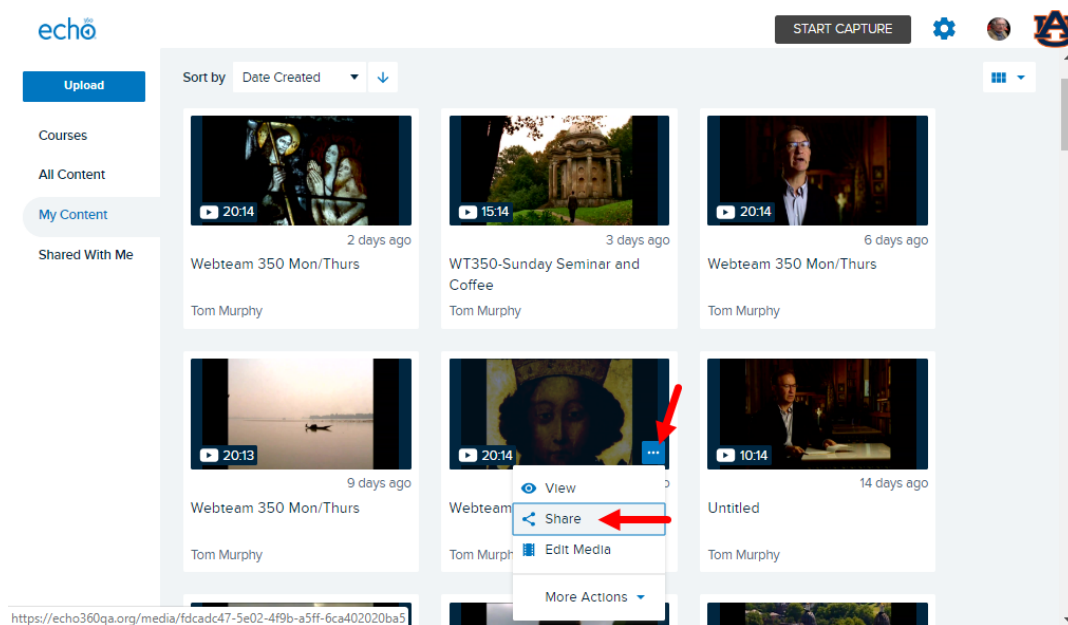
echo360

START CAPTURE

Upload

Courses

All Content

My Content

Shared With Me

Sort by Date Created

20:14
2 days ago
Webteam 350 Mon/Thurs
Tom Murphy

15:14
3 days ago
WT350-Sunday Seminar and Coffee
Tom Murphy

20:14
6 days ago
Webteam 350 Mon/Thurs
Tom Murphy

20:13
9 days ago
Webteam 350 Mon/Thurs
Tom Murphy

20:14
Webteam
Tom Murph

View
Share
Edit Media
More Actions

10:14
14 days ago
Untitled
Tom Murphy

https://echo360qa.org/media/fdcadc47-5e02-4f9b-a5ff-6ca402020ba5